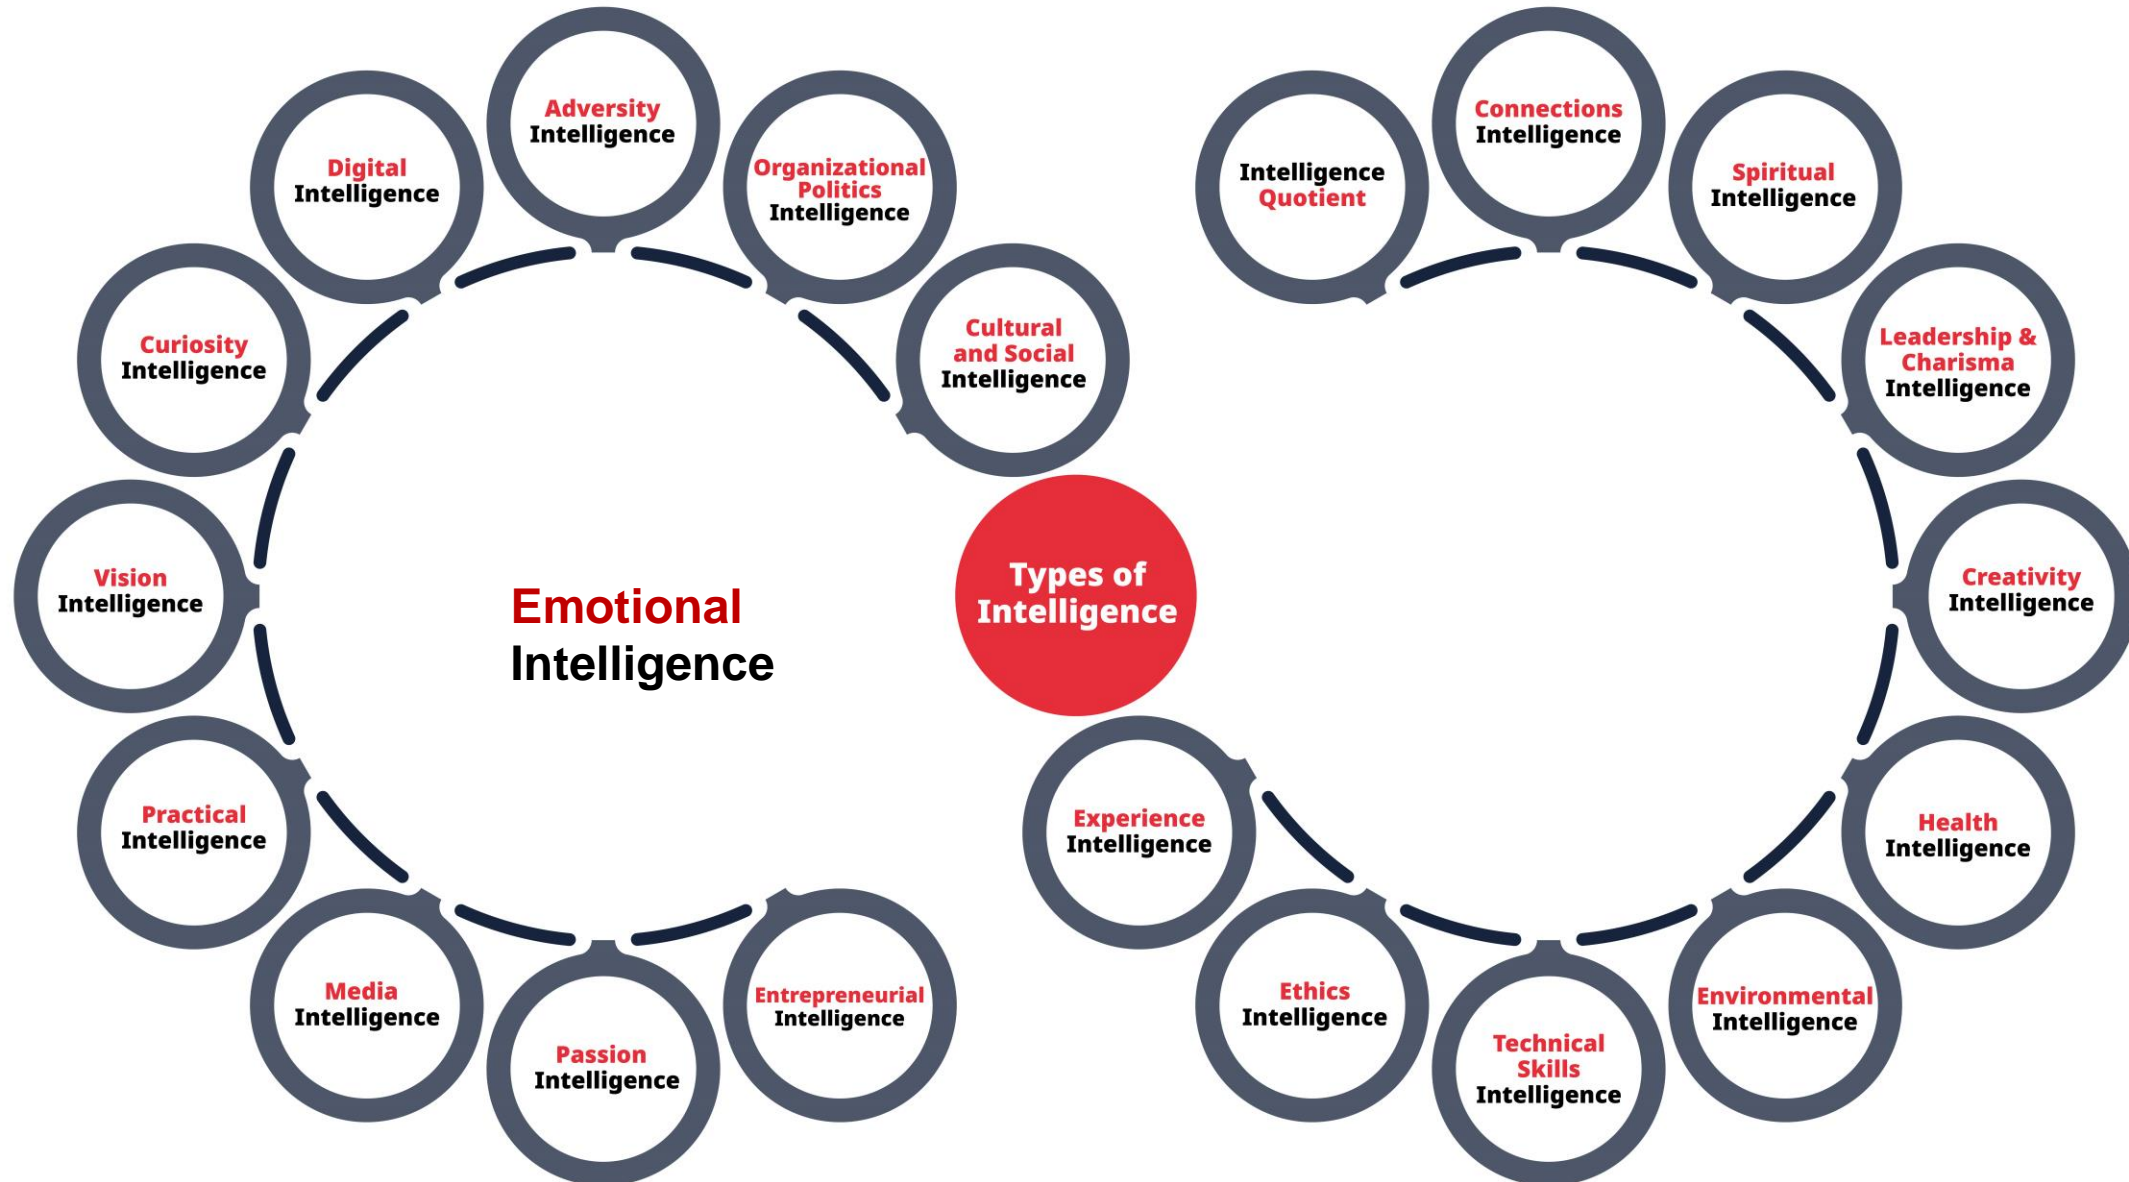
Types of Intelligence

Emotional Intelligence

Adversity Intelligence

Organizational Politics Intelligence

Cultural and Social Intelligence

Digital Intelligence

Curiosity Intelligence

Vision Intelligence

Practical Intelligence

Media Intelligence

Passion Intelligence

Entrepreneurial Intelligence

Intelligence Quotient

Connections Intelligence

Spiritual Intelligence

Leadership & Charisma Intelligence

Creativity Intelligence

Health Intelligence

Environmental Intelligence

Technical Skills Intelligence

Ethics Intelligence

Experience Intelligence